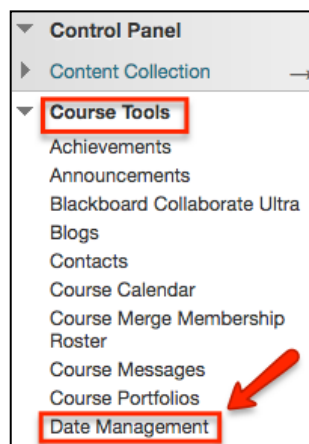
Control Panel
Content Collection
Course Tools
Achievements
Announcements
Blackboard Collaborate Ultra
Blogs
Contacts
Course Calendar
Course Merge Membership Roster
Course Messages
Course Portfolios
Date Management